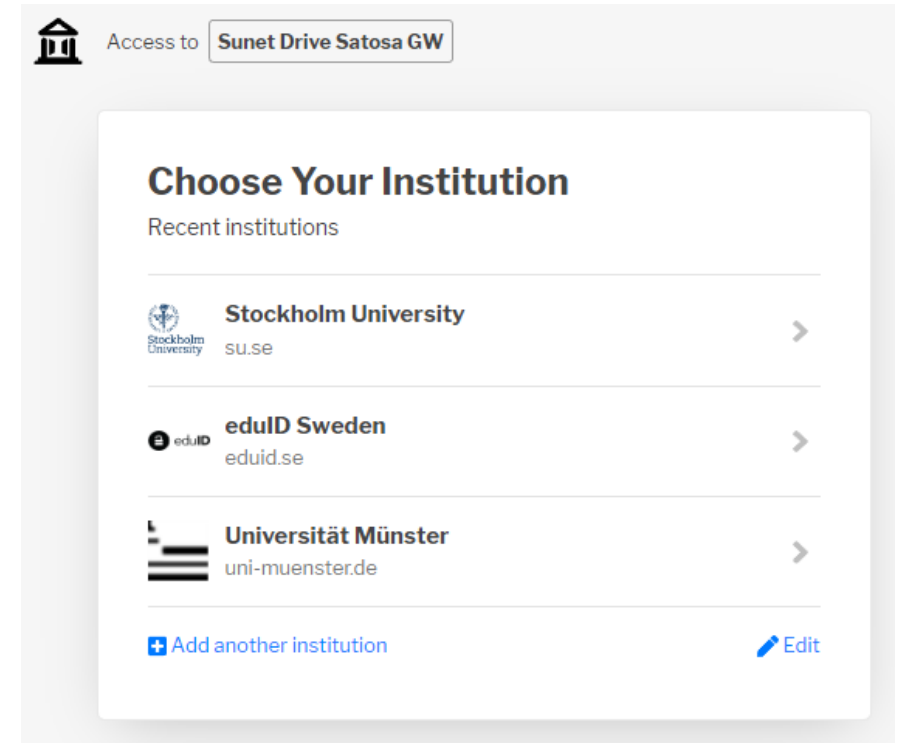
Access to Sunet Drive Satosa GW

Choose Your Institution

Recent institutions

Stockholm University

Stockholm University
su.se

eduID

eduID Sweden
eduid.se

Universität Münster
uni-muenster.de

Add another institution

Edit